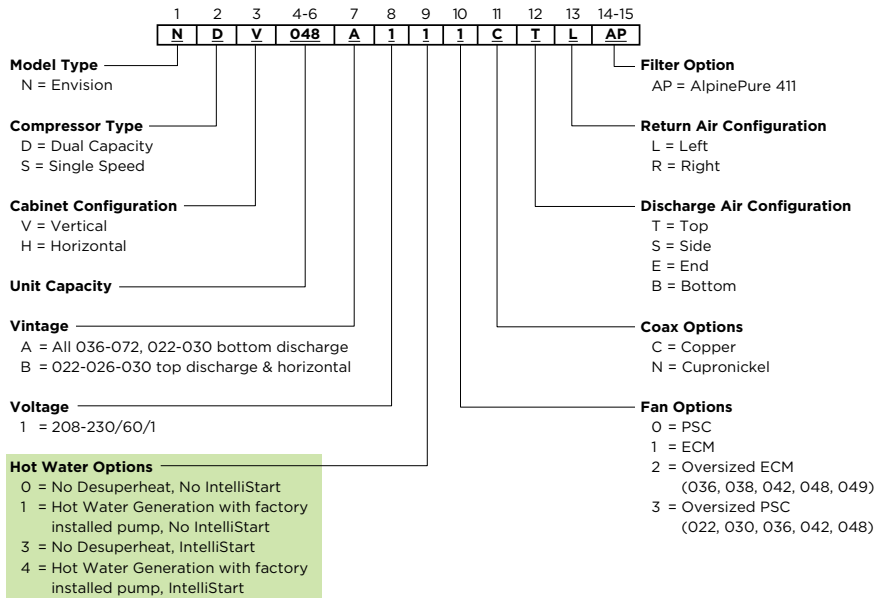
| 1 | 2 | 3 | 4-6 | 7 | 8 | 9 | 10 | 11 | 12 | 13 | 14-15 |
|---|---|---|---|---|---|---|---|---|---|---|---|
| N | D | V | 048 | A | 1 | 1 | 1 | C | T | L | AP |

**Model Type**
N = Envision

**Compressor Type**
D = Dual Capacity
S = Single Speed

**Cabinet Configuration**
V = Vertical
H = Horizontal

**Unit Capacity**

**Vintage**
A = All 036-072, 022-030 bottom discharge
B = 022-026-030 top discharge & horizontal

**Voltage**
1 = 208-230/60/1

**Hot Water Options**
0 = No Desuperheat, No IntelliStart
1 = Hot Water Generation with factory installed pump, No IntelliStart
3 = No Desuperheat, IntelliStart
4 = Hot Water Generation with factory installed pump, IntelliStart

**Filter Option**
AP = AlpinePure 411

**Return Air Configuration**
L = Left
R = Right

**Discharge Air Configuration**
T = Top
S = Side
E = End
B = Bottom

**Coax Options**
C = Copper
N = Cupronickel

**Fan Options**
0 = PSC
1 = ECM
2 = Oversized ECM (036, 038, 042, 048, 049)
3 = Oversized PSC (022, 030, 036, 042, 048)